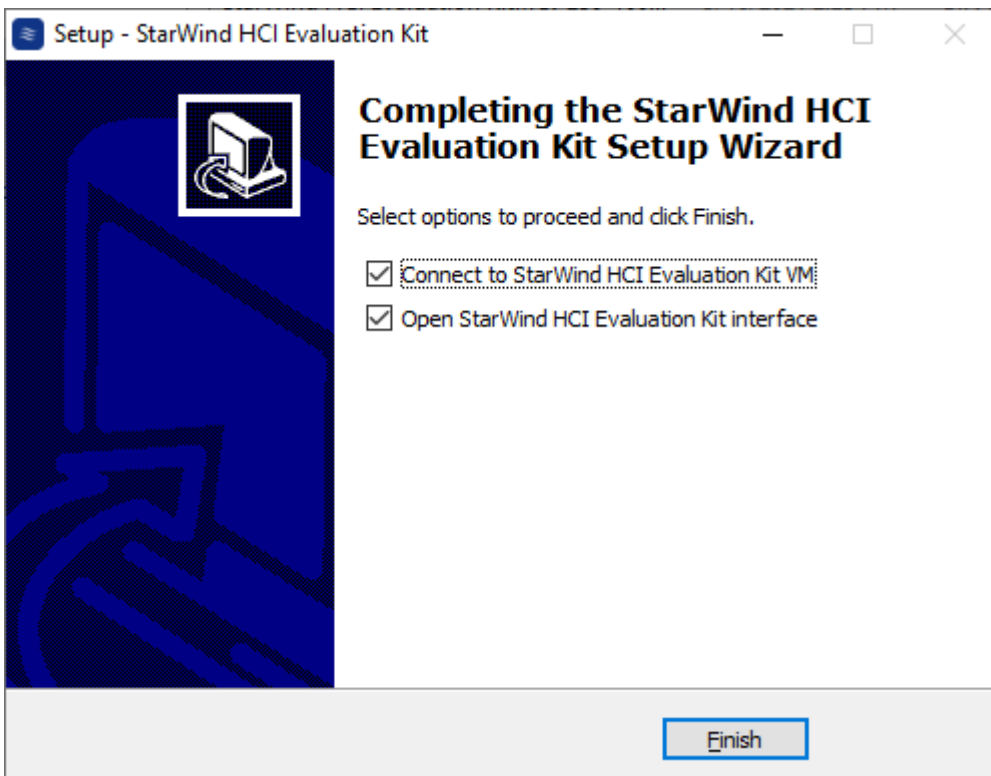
Setup - StarWind HCI Evaluation Kit

Completing the StarWind HCI Evaluation Kit Setup Wizard

Select options to proceed and click Finish.

Connect to StarWind HCI Evaluation Kit VM

Open StarWind HCI Evaluation Kit interface

Finish